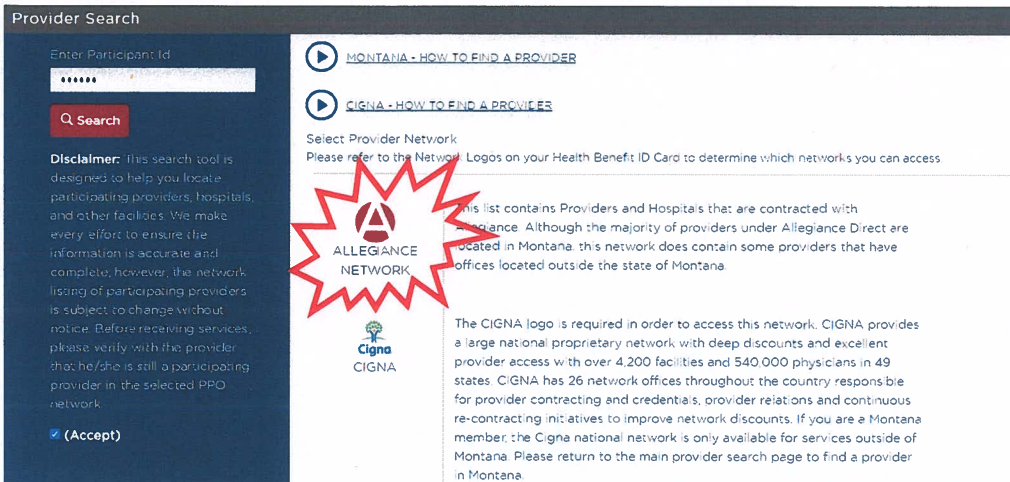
Provider Search

Enter Participant Id

••••••

Search

Disclaimer: This search tool is designed to help you locate participating providers, hospitals, and other facilities. We make every effort to ensure the information is accurate and complete; however, the network listing of participating providers is subject to change without notice. Before receiving services, please verify with the provider that he/she is still a participating provider in the selected PPO network.

(Accept)

MONTANA - HOW TO FIND A PROVIDER

CIGNA - HOW TO FIND A PROVIDER

Select Provider Network

Please refer to the Network Logos on your Health Benefit ID Card to determine which networks you can access

ALLEGIANCE NETWORK

This list contains Providers and Hospitals that are contracted with Allegiance. Although the majority of providers under Allegiance Direct are located in Montana, this network does contain some providers that have offices located outside the state of Montana.

Cigna

CIGNA

The CIGNA logo is required in order to access this network. CIGNA provides a large national proprietary network with deep discounts and excellent provider access with over 4,200 facilities and 540,000 physicians in 49 states. CIGNA has 26 network offices throughout the country responsible for provider contracting and credentials, provider relations and continuous re-contracting initiatives to improve network discounts. If you are a Montana member, the Cigna national network is only available for services outside of Montana. Please return to the main provider search page to find a provider in Montana.